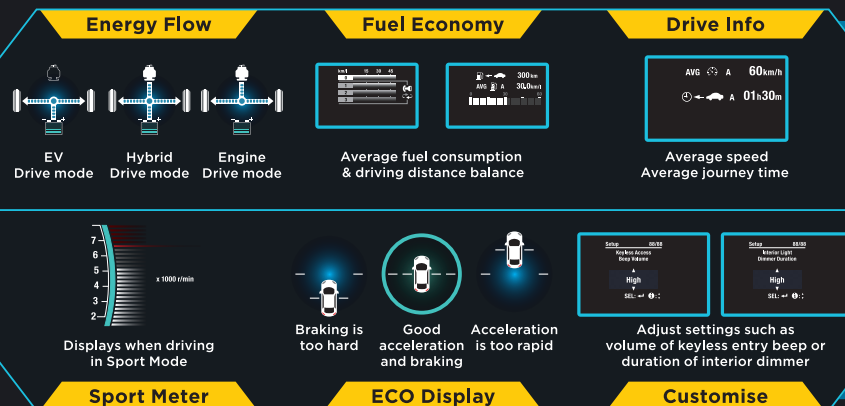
Energy Flow

EV
Drive mode

Hybrid
Drive mode

Engine
Drive mode

Fuel Economy

km/l 10 20 30 45

300 km
AVG 30.0 km/l

Average fuel consumption
& driving distance balance

Drive Info

AVG A 60 km/h
A 01h30m

Average speed
Average journey time

7
6
5
4
3
2
x 1000 r/min

Displays when driving
in Sport Mode

Sport Meter

Braking is
too hard

Good
acceleration
and braking

Acceleration
is too rapid

ECO Display

Setup 88/88
Keyless Access
Beep Volume
High
SEL:

Setup 88/88
Interior Light
Dimmer Duration
High
SEL:

Adjust settings such as
volume of keyless entry beep or
duration of interior dimmer

Customise